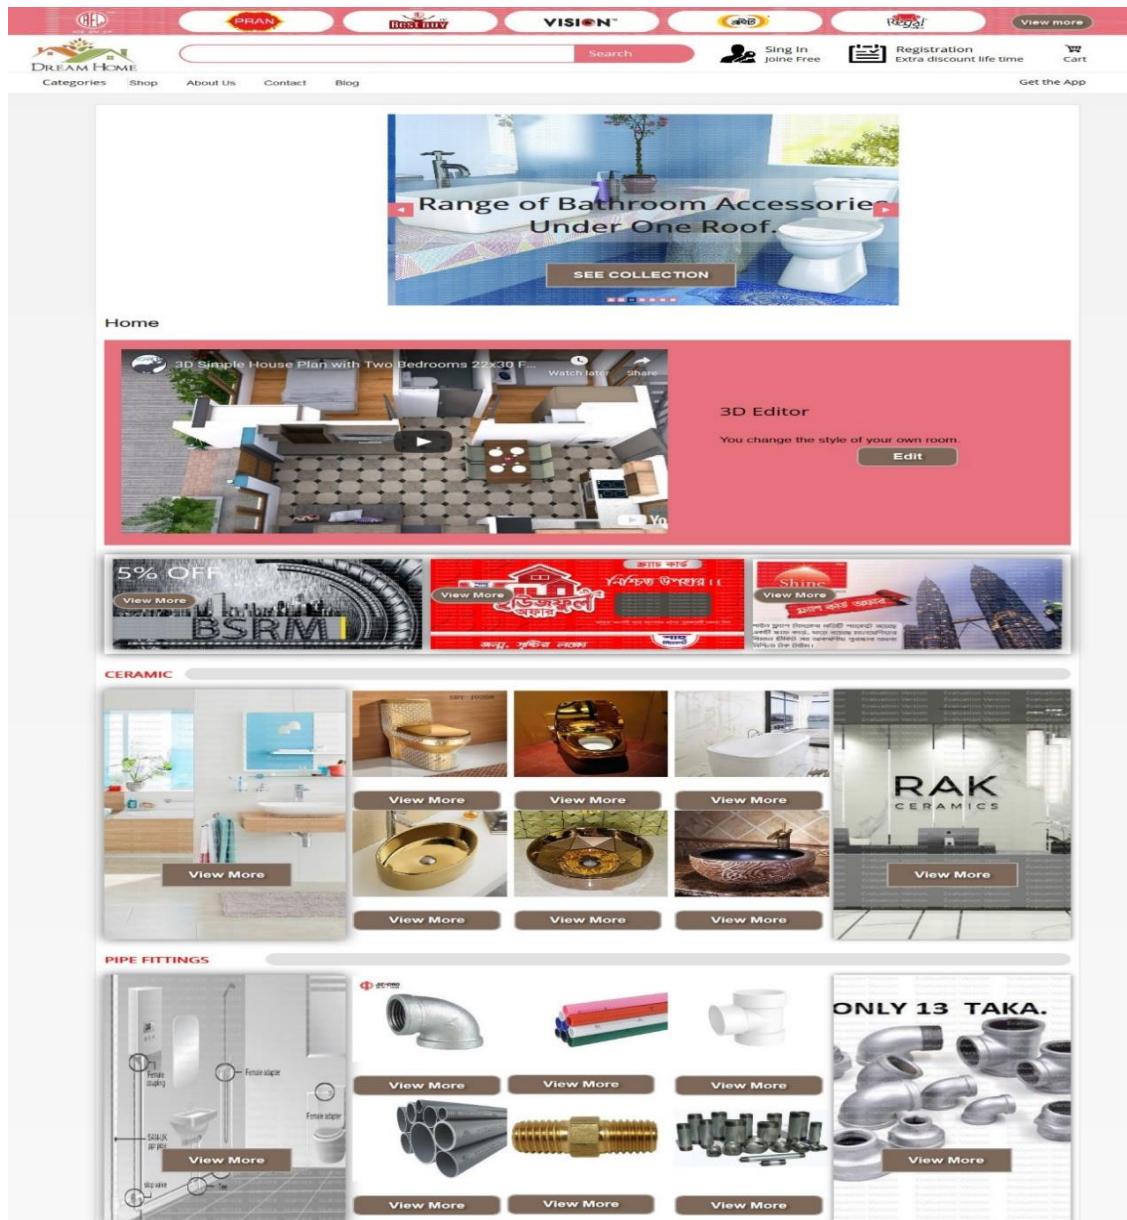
PRAN Best Buy VISION View more

DREAM HOME

Search

Sing In Joine Free

Registration Extra discount life time

Cart

Categories Shop About Us Contact Blog

Get the App

Range of Bathroom Accessories Under One Roof.

SEE COLLECTION

Home

3D Simple House Plan with Two Bedrooms 22x30 F...

Watch later Share

3D Editor

You change the style of your own room.

Edit

5% OFF

View More

BSRM

View More

View More

Shine

CERAMIC

View More

View More

View More

View More

RAK CERAMICS

View More

View More

View More

View More

PIPE FITTINGS

View More

View More

View More

ONLY 13 TAKA.

View More

View More

View More

View More

View More